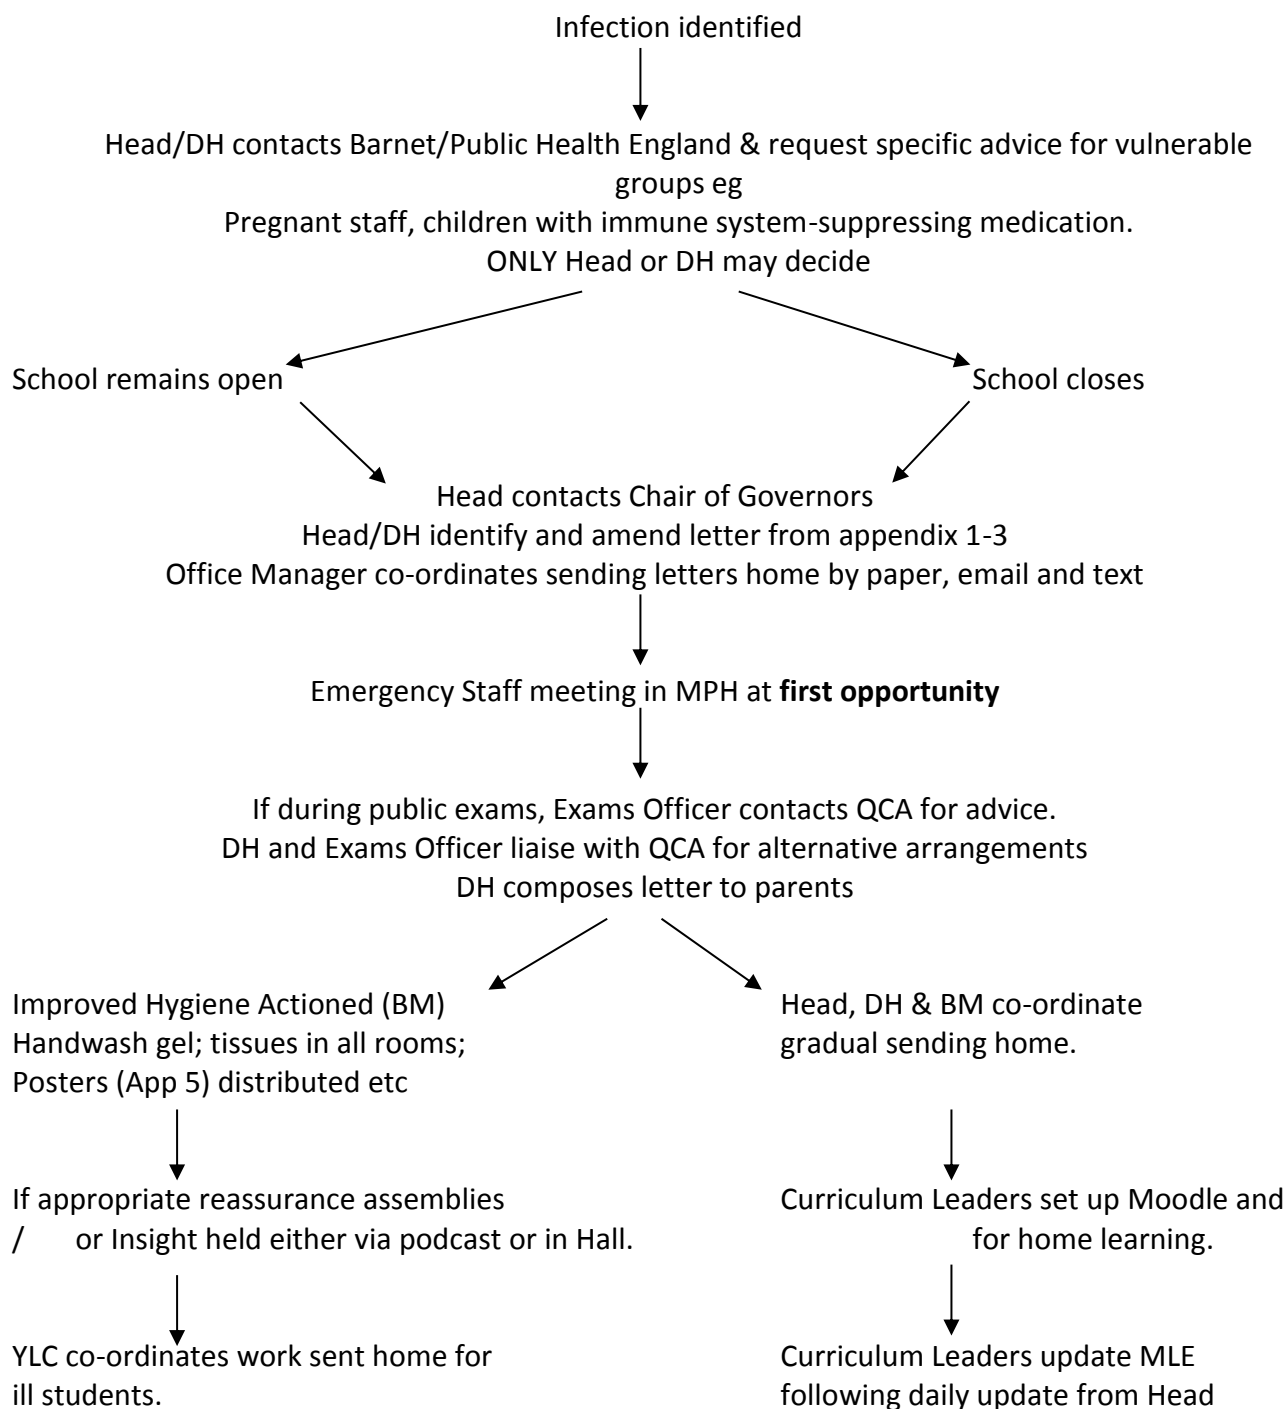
Infection identified

Head/DH contacts Barnet/Public Health England & request specific advice for vulnerable groups eg
Pregnant staff, children with immune system-suppressing medication.
ONLY Head or DH may decide

School remains open

School closes

Head contacts Chair of Governors
Head/DH identify and amend letter from appendix 1-3
Office Manager co-ordinates sending letters home by paper, email and text

Emergency Staff meeting in MPH at **first opportunity**

If during public exams, Exams Officer contacts QCA for advice.
DH and Exams Officer liaise with QCA for alternative arrangements
DH composes letter to parents

Improved Hygiene Actioned (BM)
Handwash gel; tissues in all rooms;
Posters (App 5) distributed etc

If appropriate reassurance assemblies / or Insight held either via podcast or in Hall.

YLC co-ordinates work sent home for ill students.

Head, DH & BM co-ordinate gradual sending home.

Curriculum Leaders set up Moodle and for home learning.

Curriculum Leaders update MLE following daily update from Head